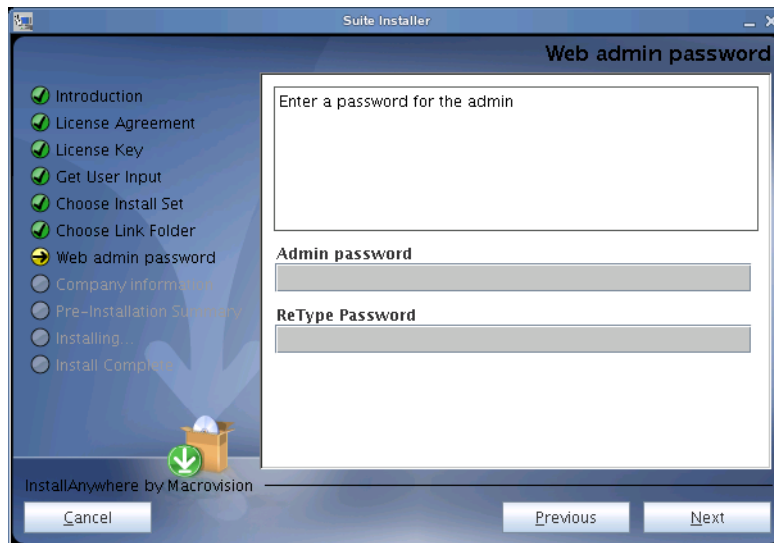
Suite Installer

Web admin password

Introduction
License Agreement
License Key
Get User Input
Choose Install Set
Choose Link Folder
Web admin password
Company information
Pre-Installation Summary
Installing...
Install Complete

Enter a password for the admin

Admin password

ReType Password

InstallAnywhere by Macrovision

Cancel

Previous

Next